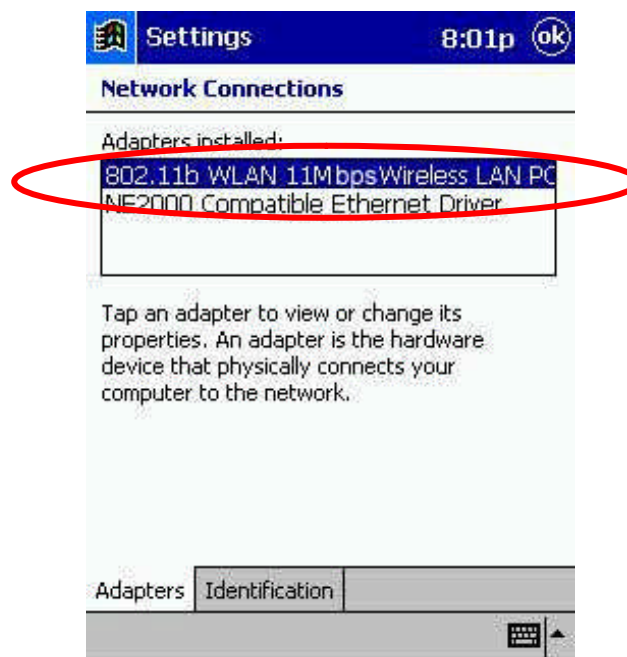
Settings 8:01p ok

Network Connections

Adapters installed:

802.11b WLAN 11Mbps Wireless LAN PC

NE2000 Compatible Ethernet Driver

Tap an adapter to view or change its properties. An adapter is the hardware device that physically connects your computer to the network.

Adapters Identification